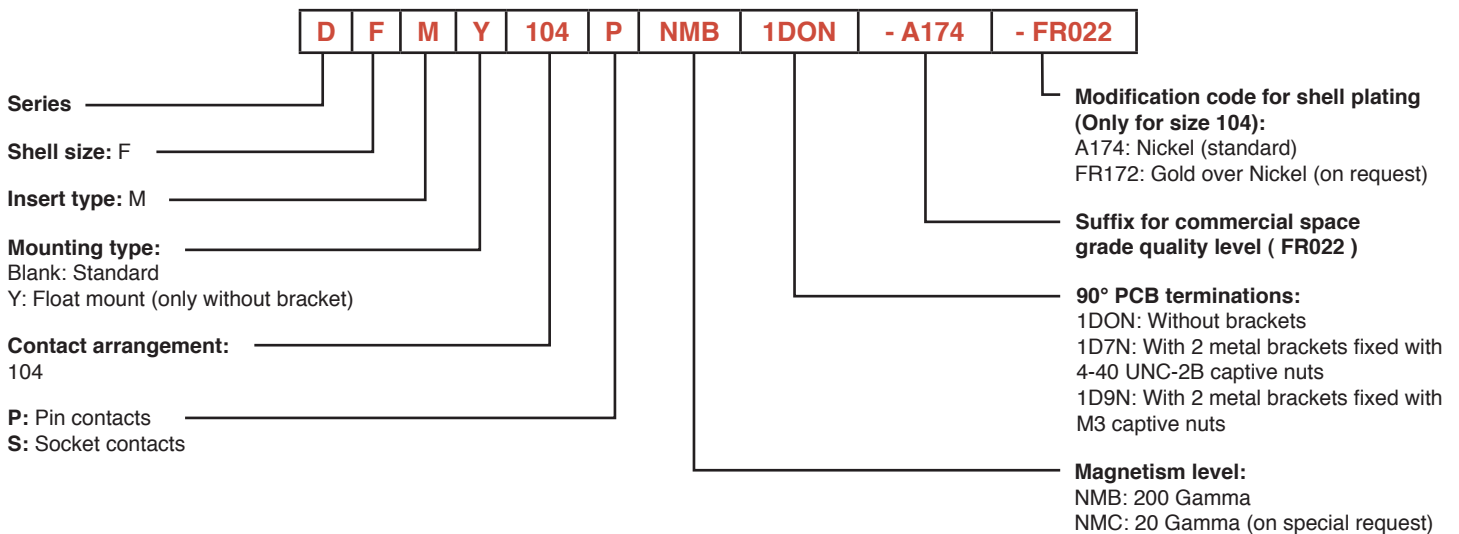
| D | F | M | Y | 104 | P | NMB | 1DON | - A174 | - FR022 |
|---|---|---|---|---|---|---|---|---|---|

**Series**

**Shell size:** F

**Insert type:** M

**Mounting type:**
Blank: Standard
Y: Float mount (only without bracket)

**Contact arrangement:**
104

**P:** Pin contacts
**S:** Socket contacts

**Modification code for shell plating (Only for size 104):**
A174: Nickel (standard)
FR172: Gold over Nickel (on request)

**Suffix for commercial space grade quality level ( FR022 )**

**90° PCB terminations:**
1DON: Without brackets
1D7N: With 2 metal brackets fixed with 4-40 UNC-2B captive nuts
1D9N: With 2 metal brackets fixed with M3 captive nuts

**Magnetism level:**
NMB: 200 Gamma
NMC: 20 Gamma (on special request)